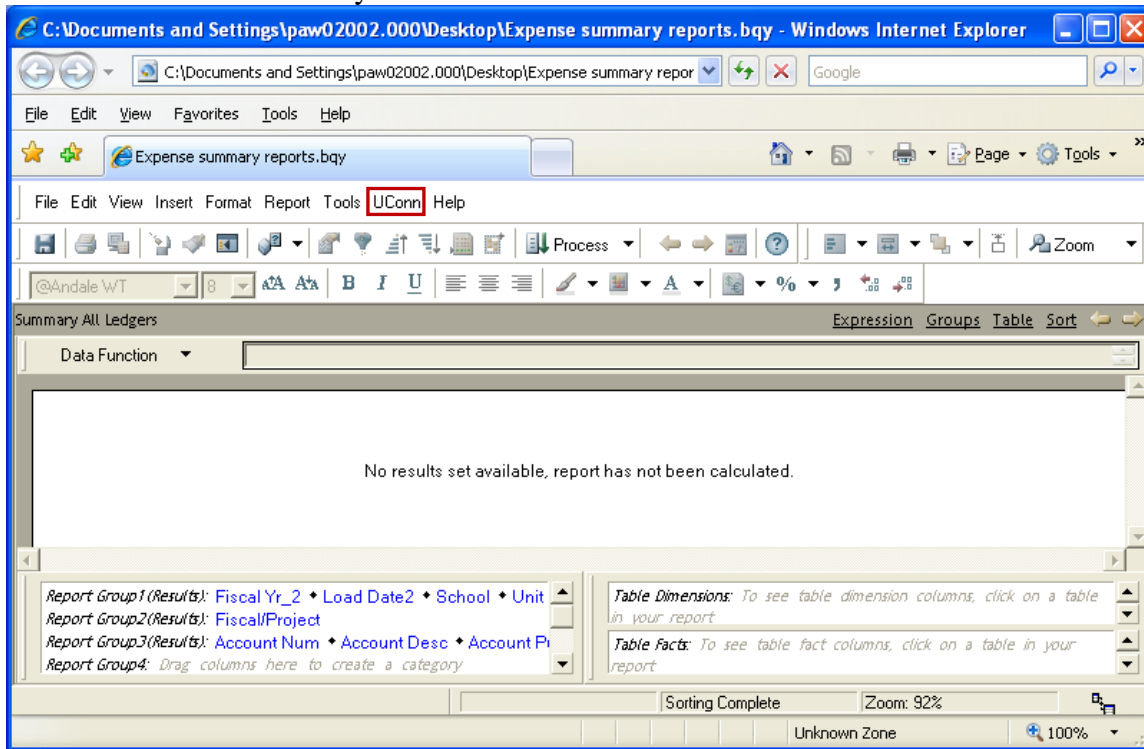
C:\Documents and Settings\paw02002.000\Desktop\Expense summary reports.bqy - Windows Internet Explorer

C:\Documents and Settings\paw02002.000\Desktop\Expense summary repor

Google

File Edit View Favorites Tools Help

Expense summary reports.bqy

Page ▾ Tools ▾

File Edit View Insert Format Report Tools UConn Help

Process ▾

Zoom

@Andale WT 8

B I U

%

Summary All Ledgers

Expression Groups Table Sort

Data Function ▾

No results set available, report has not been calculated.

Report Group1(Results): Fiscal Yr_2 • Load Date2 • School • Unit
Report Group2(Results): Fiscal/Project
Report Group3(Results): Account Num • Account Desc • Account Pı
Report Group4: Drag columns here to create a category

Table Dimensions: To see table dimension columns, click on a table in your report
Table Facts: To see table fact columns, click on a table in your report

Sorting Complete

Zoom: 92%

Unknown Zone

100%